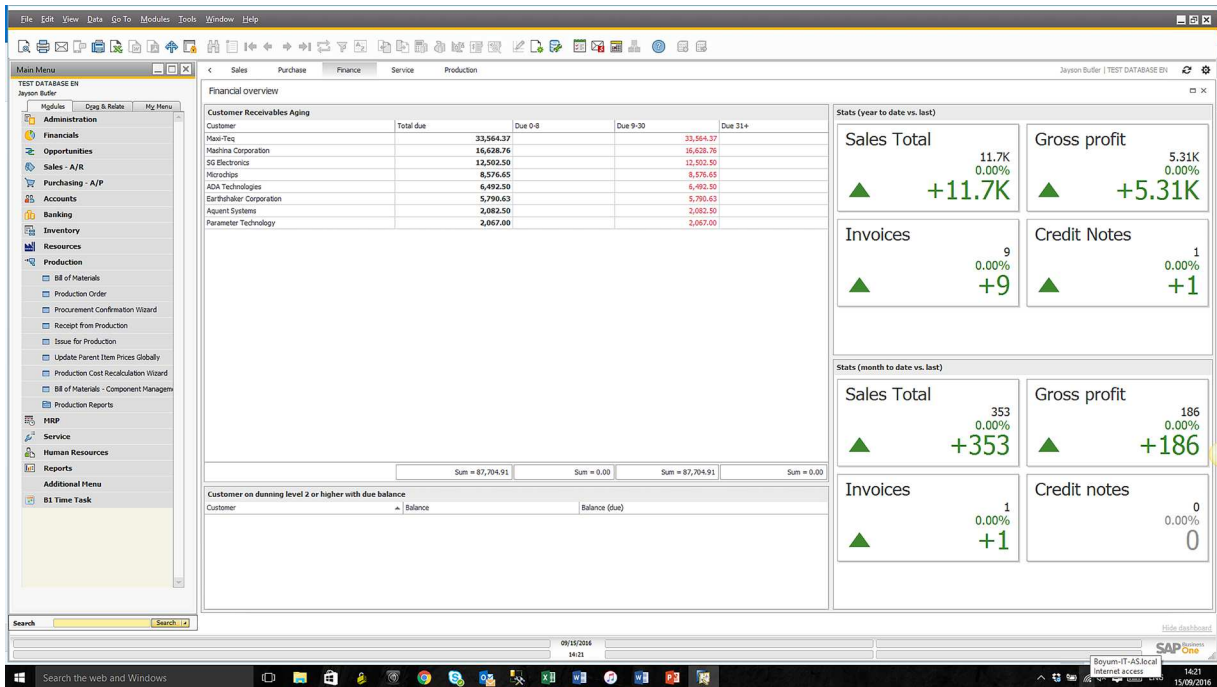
File Edit View Data Go To Modules Tools Window Help

Main Menu
TEST DATABASE EN
Jayson Butler
Modules | Drag & Relate | My Menu
Administration
Financials
Opportunities
Sales - A/R
Purchasing - A/P
Accounts
Banking
Inventory
Resources
Production
Bill of Materials
Production Order
Procurement Confirmation Wizard
Receipt from Production
Issue for Production
Update Parent Item Prices Globally
Production Cost Recalculation Wizard
Bill of Materials - Component Manageme
Production Reports
MRP
Service
Human Resources
Reports
Additional Menu
B1 Time Task

Search | Search

< Sales | Purchase | Finance | Service | Production
Jayson Butler | TEST DATABASE EN

Financial overview

Customer Receivables Aging

| Customer | Total due | Due 0-8 | Due 9-30 | Due 31+ |
|---|---|---|---|---|
| Maxi-Teq | 33,564.37 | | 33,564.37 | |
| Mashina Corporation | 16,628.76 | | 16,628.76 | |
| SG Electronics | 12,502.50 | | 12,502.50 | |
| Microchips | 8,576.65 | | 8,576.65 | |
| ADA Technologies | 6,492.50 | | 6,492.50 | |
| Earthshaker Corporation | 5,790.63 | | 5,790.63 | |
| Aquent Systems | 2,082.50 | | 2,082.50 | |
| Parameter Technology | 2,067.00 | | 2,067.00 | |
| | Sum = 87,704.91 | Sum = 0.00 | Sum = 87,704.91 | Sum = 0.00 |

Customer on dunning level 2 or higher with due balance

| Customer | Balance | Balance (due) |
|---|---|---|

Stats (year to date vs. last)

Sales Total
11.7K
0.00%
+11.7K

Gross profit
5.31K
0.00%
+5.31K

Invoices
9
0.00%
+9

Credit Notes
1
0.00%
+1

Stats (month to date vs. last)

Sales Total
353
0.00%
+353

Gross profit
186
0.00%
+186

Invoices
1
0.00%
+1

Credit notes
0
0.00%
0

Hide dashboard

09/15/2016
14:21

SAP Business One

Search the web and Windows

Boyum-IT-AS.local
Internet access

14:21
15/09/2016